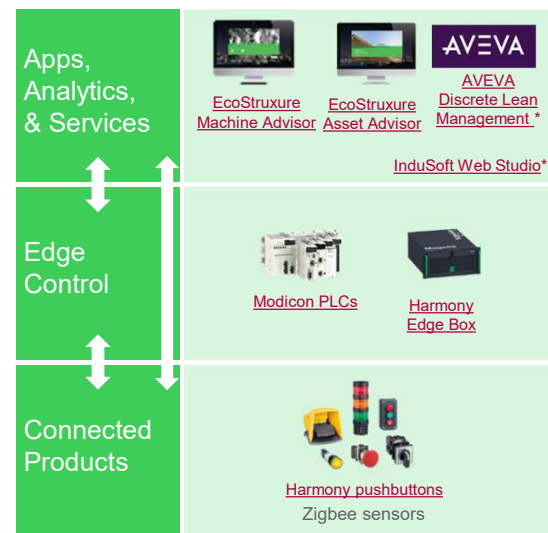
Apps, Analytics, & Services

EcoStruxure Machine Advisor

EcoStruxure Asset Advisor

AVEVA

AVEVA Discrete Lean Management *

InduSoft Web Studio*

Edge Control

Modicon PLCs

Harmony Edge Box

Connected Products

Harmony pushbuttons

Zigbee sensors